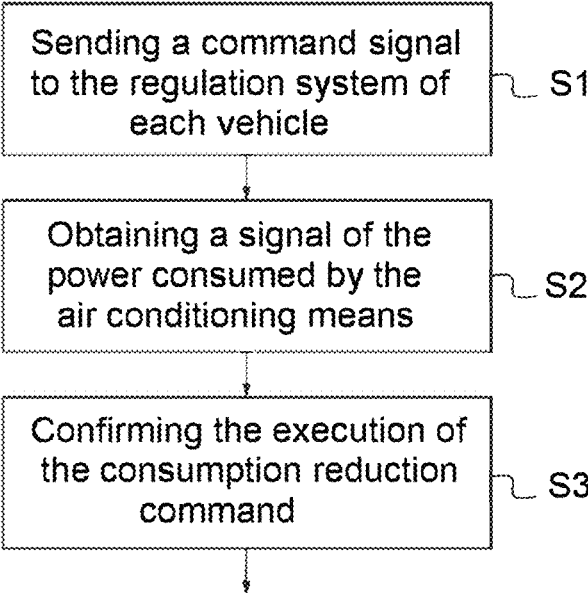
Sending a command signal to the regulation system of each vehicle

S1

Obtaining a signal of the power consumed by the air conditioning means

S2

Confirming the execution of the consumption reduction command

S3